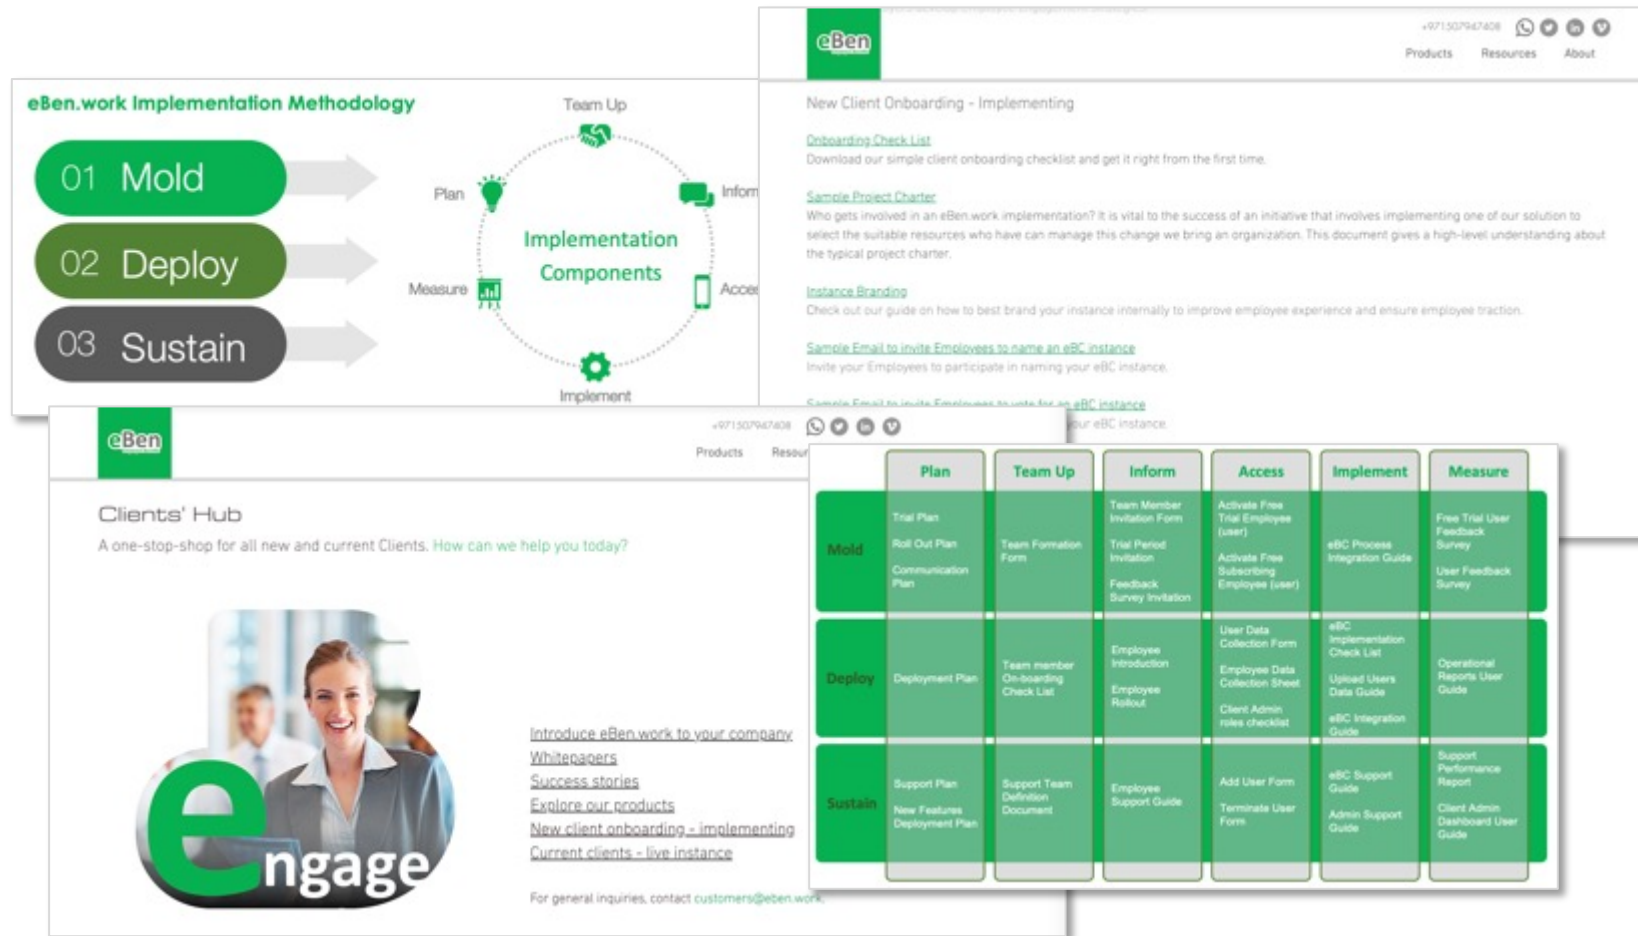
eBen.work Implementation Methodology

01 Mold

02 Deploy

03 Sustain

Team Up

Plan

Inform

Implementation Components

Measure

Acce

Implement

eBen

+971507947408

Products Resources About

New Client Onboarding - Implementing

Onboarding Check List
Download our simple client onboarding checklist and get it right from the first time.

Sample Project Charter
Who gets involved in an eBen.work implementation? It is vital to the success of an initiative that involves implementing one of our solution to select the suitable resources who have can manage this change we bring an organization. This document gives a high-level understanding about the typical project charter.

Instance Branding
Check out our guide on how to best brand your instance internally to improve employee experience and ensure employee traction.

Sample Email to invite Employees to name an eBC instance
Invite your Employees to participate in naming your eBC instance.

Sample Email to invite Employees to vote for an eBC instance
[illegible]ur eBC instance.

eBen

+971507947408

Products Resour

Clients' Hub

A one-stop-shop for all new and current Clients. How can we help you today?

engage

Introduce eBen.work to your company
Whitepapers
Success stories
Explore our products
New client onboarding - implementing
Current clients - live instance

For general inquiries, contact customers@eben.work

| | Plan | Team Up | Inform | Access | Implement | Measure |
|---|---|---|---|---|---|---|
| Mold | Trial Plan<br>Roll Out Plan<br>Communication Plan | Team Formation Form | Team Member Invitation Form<br>Trial Period Invitation<br>Feedback Survey Invitation | Activate Free Trial Employee (user)<br>Activate Free Subscribing Employee (user) | eBC Process Integration Guide | Free Trial User Feedback Survey<br>User Feedback Survey |
| Deploy | Deployment Plan | Team member On-boarding Check List | Employee Introduction<br>Employee Rollout | User Data Collection Form<br>Employee Data Collection Sheet<br>Client Admin roles checklist | eBC Implementation Check List<br>Upload Users Data Guide<br>eBC Integration Guide | Operational Reports User Guide |
| Sustain | Support Plan<br>New Features Deployment Plan | Support Team Definition Document | Employee Support Guide | Add User Form<br>Terminate User Form | eBC Support Guide<br>Admin Support Guide | Support Performance Report<br>Client Admin Dashboard User Guide |